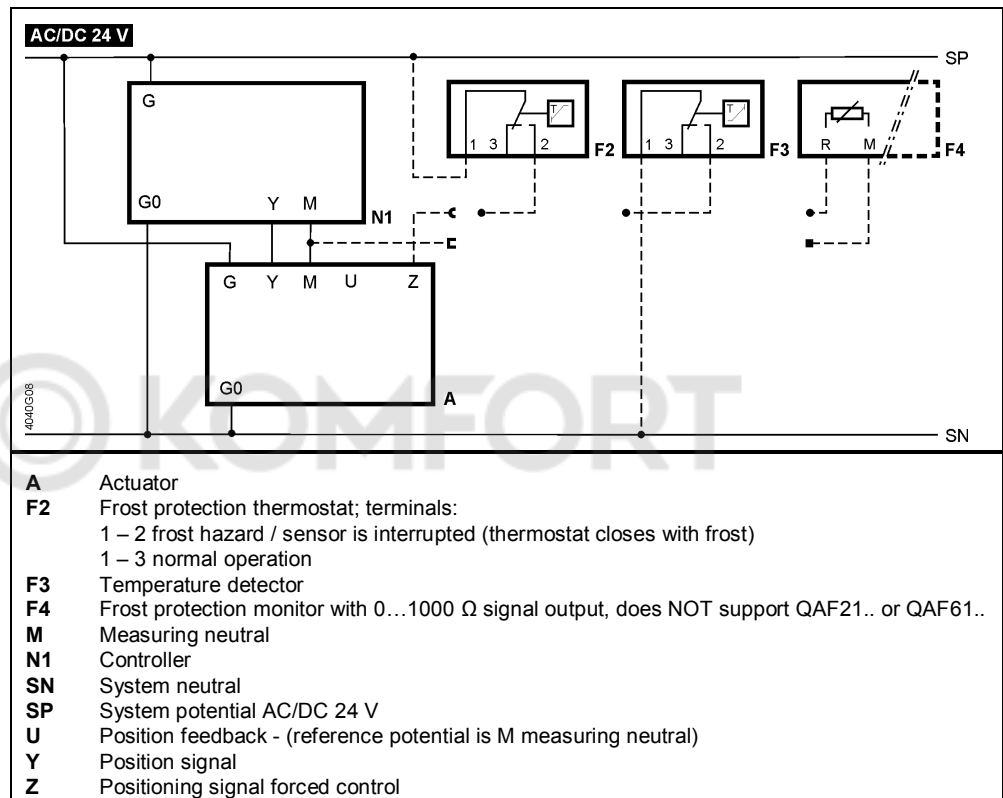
AC/DC 24 V

SP

G

G0

Y

M

N1

1 3 2 F2

1 3 2 F3

R M F4

G Y M U Z

G0

A

4040G08

SN

**A** Actuator
**F2** Frost protection thermostat; terminals:
1 – 2 frost hazard / sensor is interrupted (thermostat closes with frost)
1 – 3 normal operation
**F3** Temperature detector
**F4** Frost protection monitor with 0…1000 Ω signal output, does NOT support QAF21.. or QAF61..
**M** Measuring neutral
**N1** Controller
**SN** System neutral
**SP** System potential AC/DC 24 V
**U** Position feedback - (reference potential is M measuring neutral)
**Y** Position signal
**Z** Positioning signal forced control